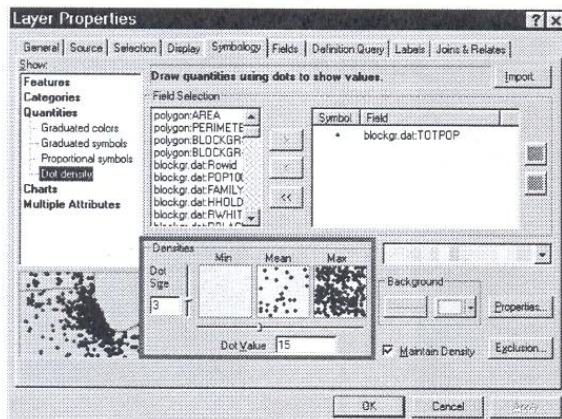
Layer Properties ? X

General | Source | Selection | Display | Symbology | Fields | Definition Query | Labels | Joins & Relates

Show:
Features
Categories
Quantities
Graduated colors
Graduated symbols
Proportional symbols
Dot density
Charts
Multiple Attributes

Draw quantities using dots to show values.

Import

Field Selection

polygon:AREA
polygon:PERIMETE
polygon:BLOCKGR
polygon:BLOCKGR
blockgr.dat:Rowid
blockgr.dat:POP10
blockgr.dat:FAMILY
blockgr.dat:HHOLD
blockgr.dat:RWHIT
blockgr.dat:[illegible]

<<

| Symbol | Field |
|---|---|
| • | blockgr.dat:TOTPOP |

Densities
Dot Size
3
Min
Mean
Max
Dot Value 15

Background
Properties...
Maintain Density
Exclusion...

OK
Cancel
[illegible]